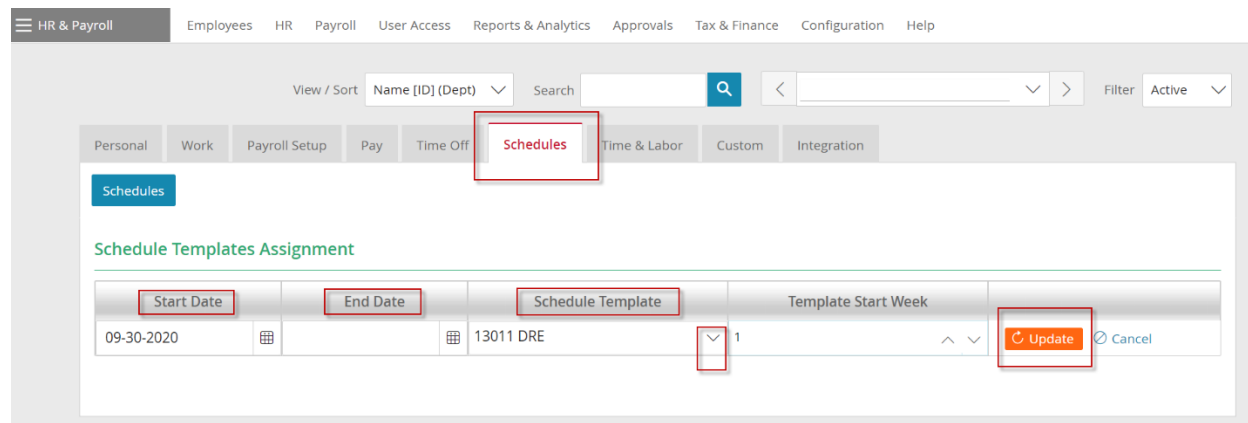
HR & Payroll Employees HR Payroll User Access Reports & Analytics Approvals Tax & Finance Configuration Help

View / Sort Name [ID] (Dept) Search Filter Active

Personal Work Payroll Setup Pay Time Off Schedules Time & Labor Custom Integration

Schedules

Schedule Templates Assignment

| Start Date | End Date | Schedule Template | Template Start Week | |
|---|---|---|---|---|
| 09-30-2020 | | 13011 DRE | 1 | Update Cancel |